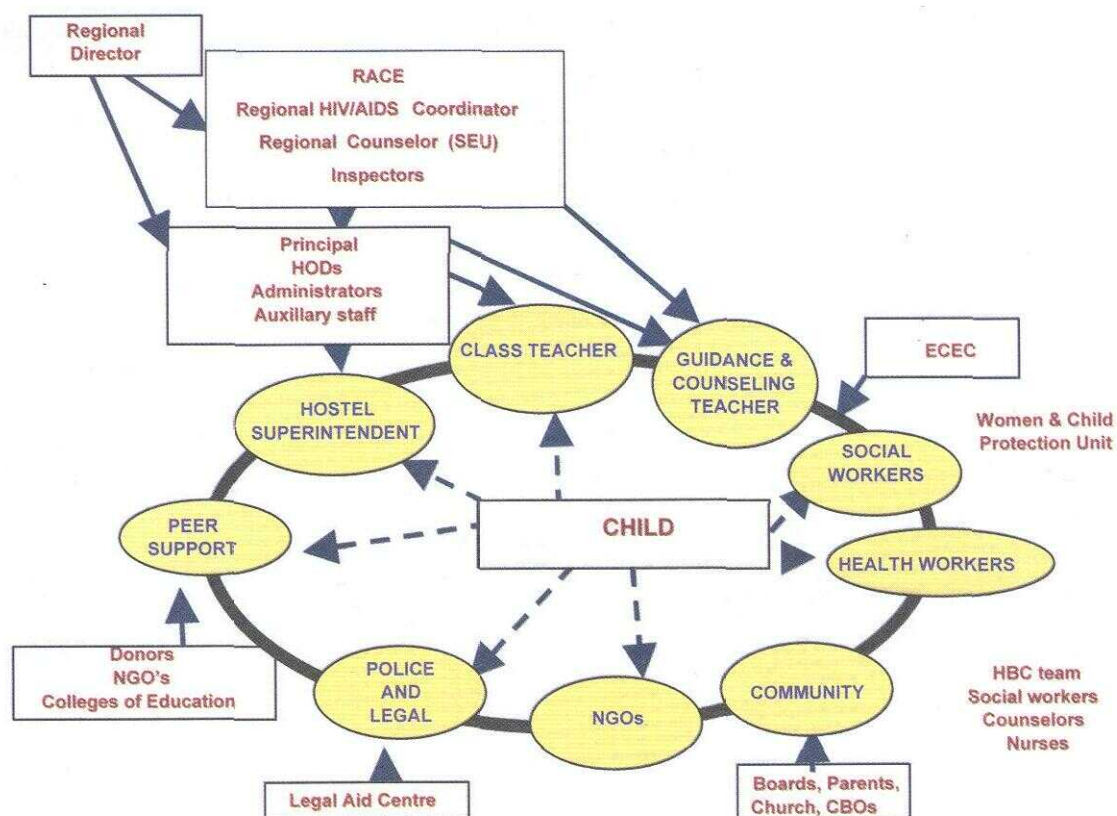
Regional Director

RACE
Regional HIV/AIDS Coordinator
Regional Counselor (SEU)
Inspectors

Principal
HODs
Administrators
Auxillary staff

CLASS TEACHER

GUIDANCE & COUNSELING TEACHER

ECEC

Women & Child Protection Unit

HOSTEL SUPERINTENDENT

SOCIAL WORKERS

PEER SUPPORT

CHILD

HEALTH WORKERS

Donors
NGO's
Colleges of Education

POLICE AND LEGAL

NGOs

COMMUNITY

HBC team
Social workers
Counselors
Nurses

Legal Aid Centre

Boards, Parents, Church, CBOs